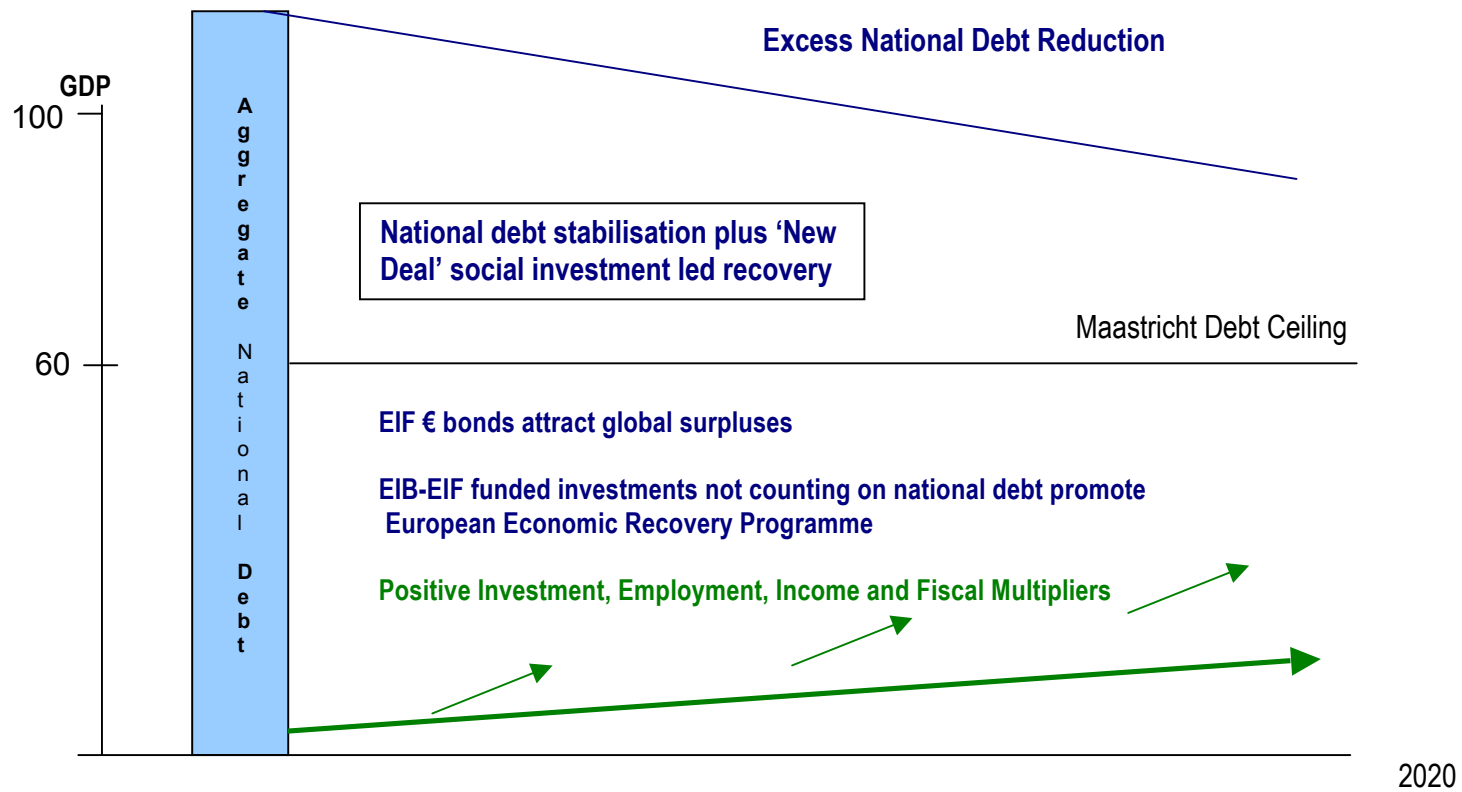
Excess National Debt Reduction

GDP

100

Aggregate National Debt

National debt stabilisation plus 'New Deal' social investment led recovery

Maastricht Debt Ceiling

60

EIF € bonds attract global surpluses

EIB-EIF funded investments not counting on national debt promote European Economic Recovery Programme

Positive Investment, Employment, Income and Fiscal Multipliers

2020